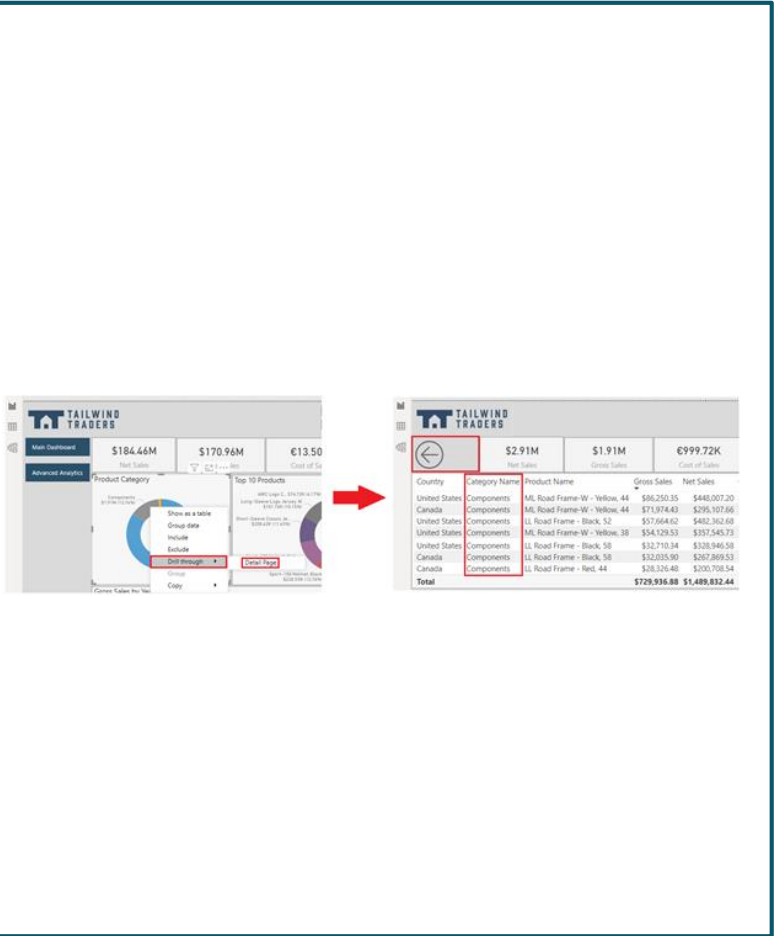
TAILWIND TRADERS

Main Dashboard

Advanced Analytics

$184.46M
Net Sales

$170.96M
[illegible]

€13.50
Cost of Sa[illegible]

Product Category

Components
$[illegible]

Show as a table
Group data
Include
Exclude
Drill through
Group
Copy

Top 10 Products

Detail Page

Gross Sales by Ye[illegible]

TAILWIND TRADERS

$2.91M
Net Sales

$1.91M
Gross Sales

€999.72K
Cost of Sales

| Country | Category Name | Product Name | Gross Sales | Net Sales |
|---|---|---|---|---|
| United States | Components | ML Road Frame-W - Yellow, 44 | $86,250.35 | $448,007.20 |
| Canada | Components | ML Road Frame-W - Yellow, 44 | $71,974.43 | $295,107.66 |
| United States | Components | LL Road Frame - Black, 52 | $57,664.62 | $482,362.68 |
| United States | Components | ML Road Frame-W - Yellow, 38 | $54,129.53 | $357,545.73 |
| United States | Components | LL Road Frame - Black, 58 | $32,710.34 | $328,946.58 |
| Canada | Components | LL Road Frame - Black, 58 | $32,035.90 | $267,869.53 |
| Canada | Components | LL Road Frame - Red, 44 | $28,326.48 | $200,708.54 |
| Total | | | $729,936.88 | $1,489,832.44 |